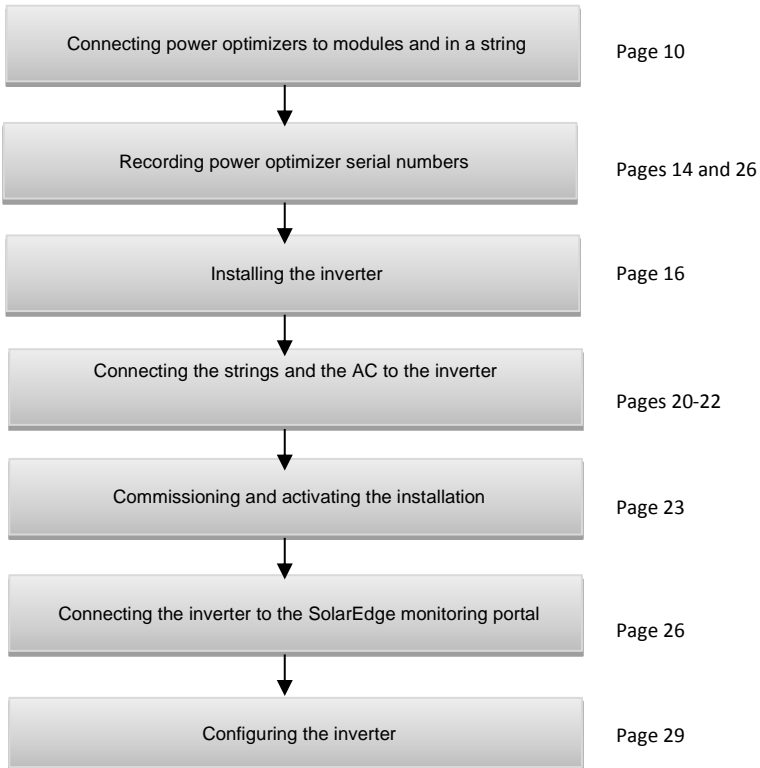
Connecting power optimizers to modules and in a string

Page 10

Recording power optimizer serial numbers

Pages 14 and 26

Installing the inverter

Page 16

Connecting the strings and the AC to the inverter

Pages 20-22

Commissioning and activating the installation

Page 23

Connecting the inverter to the SolarEdge monitoring portal

Page 26

Configuring the inverter

Page 29